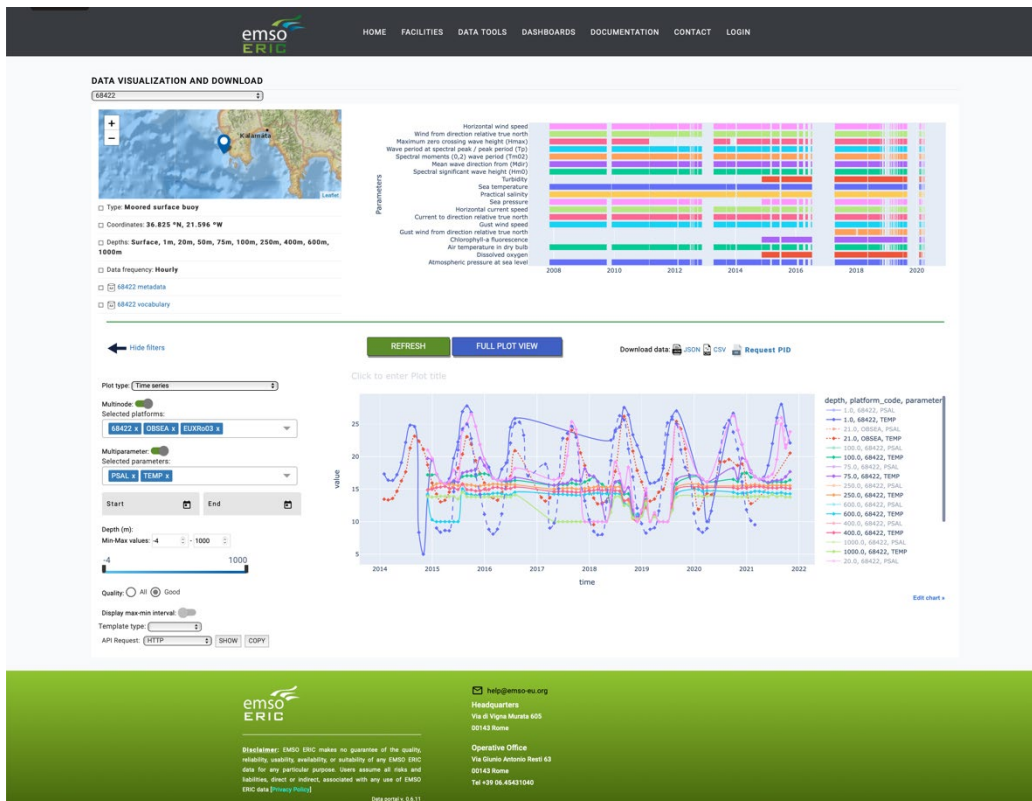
emso ERIC

HOME FACILITIES DATA TOOLS DASHBOARDS DOCUMENTATION CONTACT LOGIN

DATA VISUALIZATION AND DOWNLOAD

68422

+
−
Kalamata
Leaflet

Type: Moored surface buoy

Coordinates: 36.825 °N, 21.596 °W

Depths: Surface, 1m, 20m, 50m, 75m, 100m, 250m, 400m, 600m, 1000m

Data frequency: Hourly

68422 metadata

68422 vocabulary

Parameters
Horizontal wind speed
Wind from direction relative true north
Maximum zero crossing wave height (Hmax)
Wave period at spectral peak / peak period (Tp)
Spectral moments (0,2) wave period (Tm02)
Mean wave direction from (Mdir)
Spectral significant wave height (Hm0)
Turbidity
Sea temperature
Practical salinity
Sea pressure
Horizontal current speed
Current to direction relative true north
Gust wind speed
Gust wind from direction relative true north
Chlorophyll-a fluorescence
Air temperature in dry bulb
Dissolved oxygen
Atmospheric pressure at sea level
2008 2010 2012 2014 2016 2018 2020

Hide filters

REFRESH FULL PLOT VIEW

Download data: JSON CSV Request PID

Plot type: Time series

Multinode:
Selected platforms:
68422 x OBSEA x EUXRo03 x

Multiparameter:
Selected parameters:
PSAL x TEMP x

Start End

Depth (m):
Min-Max values: -4 - 1000
-4 1000

Quality: All Good

Display max-min interval:

Template type:

API Request: HTTP SHOW COPY

Click to enter Plot title

value
25
20
15
10
5
2014 2015 2016 2017 2018 2019 2020 2021 2022
time

depth, platform_code, parameter
1.0, 68422, PSAL
1.0, 68422, TEMP
21.0, OBSEA, PSAL
21.0, OBSEA, TEMP
100.0, 68422, PSAL
100.0, 68422, TEMP
75.0, 68422, PSAL
75.0, 68422, TEMP
250.0, 68422, PSAL
250.0, 68422, TEMP
600.0, 68422, PSAL
600.0, 68422, TEMP
400.0, 68422, PSAL
400.0, 68422, TEMP
1000.0, 68422, PSAL
1000.0, 68422, TEMP
20.0, 68422, PSAL

Edit chart »

emso ERIC

Disclaimer: EMSO ERIC makes no guarantee of the quality, reliability, usability, availability, or suitability of any EMSO ERIC data for any particular purpose. Users assume all risks and liabilities, direct or indirect, associated with any use of EMSO ERIC data [Privacy Policy]

Data portal v. 0.6.11

help@emso-eu.org

Headquarters
Via di Vigna Murata 605
00143 Rome

Operative Office
Via Giunio Antonio Resti 63
00143 Rome
Tel +39 06.45431040